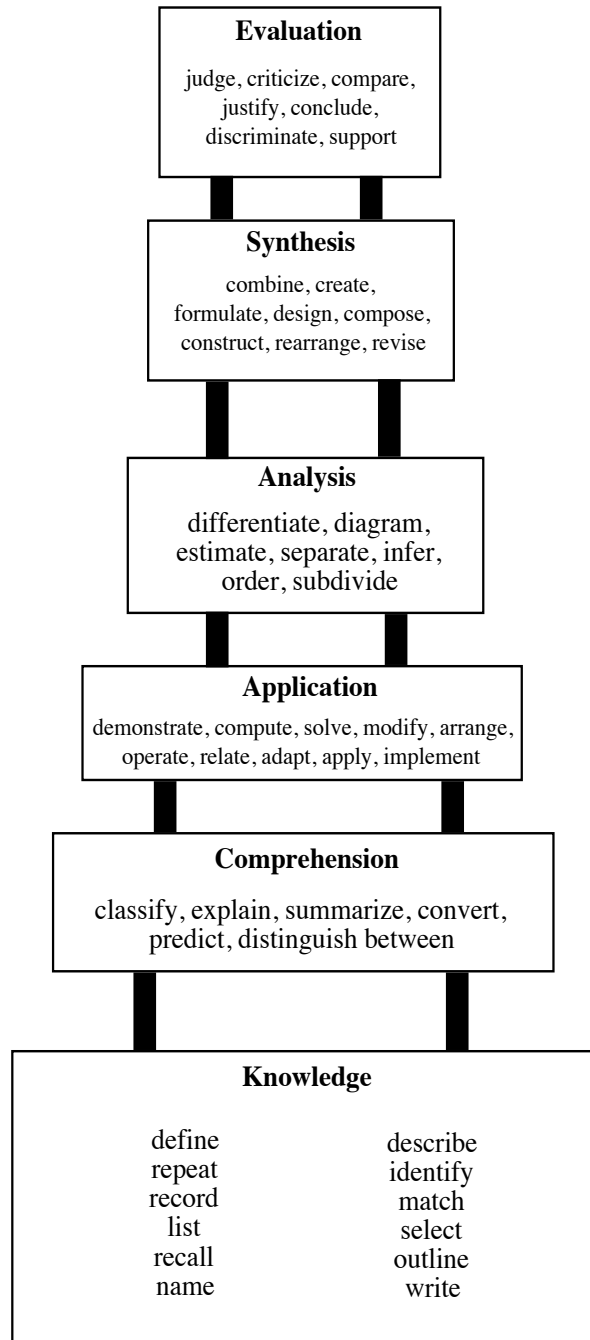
Evaluation

judge, criticize, compare, justify, conclude, discriminate, support

Synthesis

combine, create, formulate, design, compose, construct, rearrange, revise

Analysis

differentiate, diagram, estimate, separate, infer, order, subdivide

Application

demonstrate, compute, solve, modify, arrange, operate, relate, adapt, apply, implement

Comprehension

classify, explain, summarize, convert, predict, distinguish between

Knowledge

define
repeat
record
list
recall
name

describe
identify
match
select
outline
write